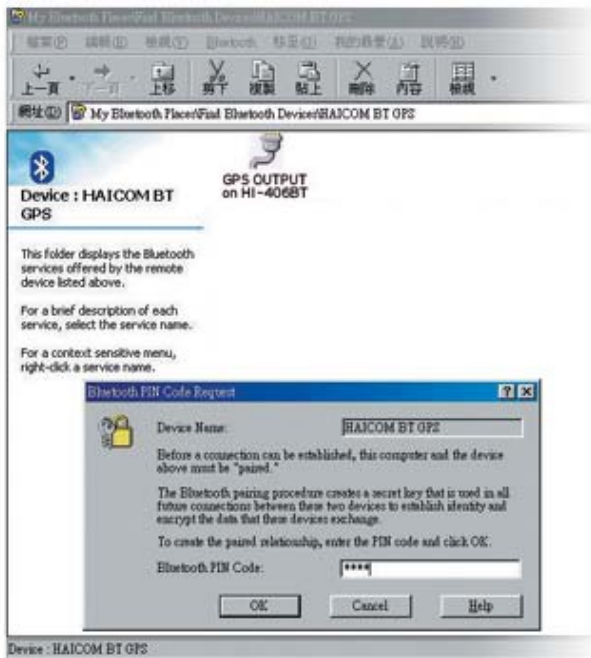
My Bluetooth Places\Find Bluetooth Devices\HAICOM BT GPS

檔案(F) 編輯(E) 檢視(V) Bluetooth 移至(G) 我的最愛(A) 說明(H)

上一頁 下一頁 上移 剪下 複製 貼上 刪除 內容 檢視

網址(D) My Bluetooth Places\Find Bluetooth Devices\HAICOM BT GPS

Device : HAICOM BT GPS

This folder displays the Bluetooth services offered by the remote device listed above.

For a brief description of each service, select the service name.

For a context sensitive menu, right-click a service name.

GPS OUTPUT on HI-406BT

Bluetooth PIN Code Request

Device Name: HAICOM BT GPS

Before a connection can be established, this computer and the device above must be "paired."

The Bluetooth pairing procedure creates a secret key that is used in all future connections between these two devices to establish identity and encrypt the data that these devices exchange.

To create the paired relationship, enter the PIN code and click OK.

Bluetooth PIN Code: ****

OK Cancel Help

Device : HAICOM BT GPS